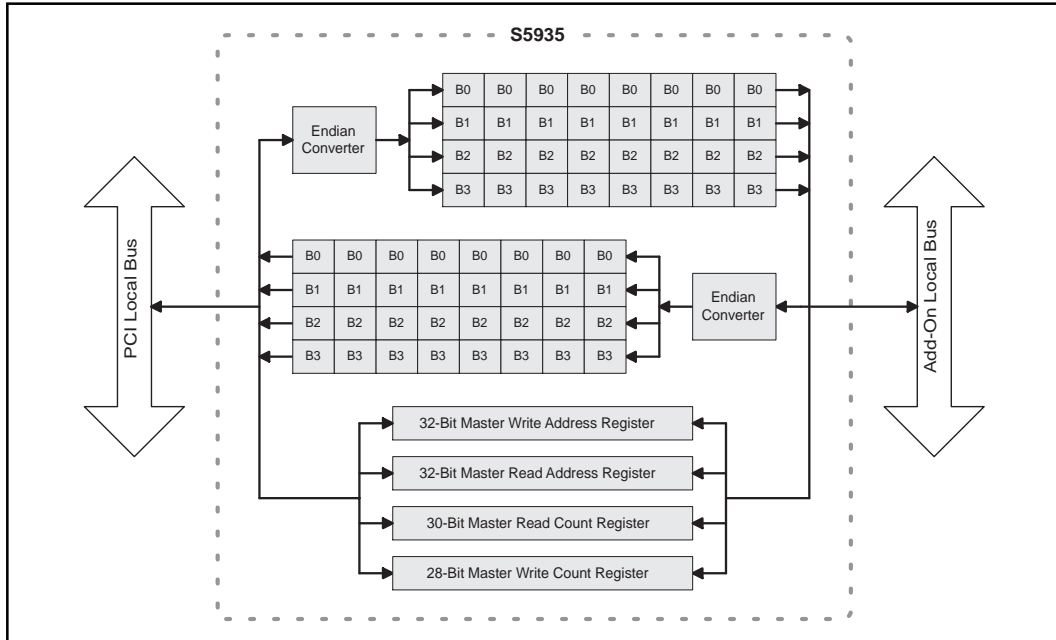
S5935

Endian Converter

| B0 | B0 | B0 | B0 | B0 | B0 | B0 | B0 |
|---|---|---|---|---|---|---|---|
| B1 | B1 | B1 | B1 | B1 | B1 | B1 | B1 |
| B2 | B2 | B2 | B2 | B2 | B2 | B2 | B2 |
| B3 | B3 | B3 | B3 | B3 | B3 | B3 | B3 |

PCI Local Bus

| B0 | B0 | B0 | B0 | B0 | B0 | B0 | B0 |
|---|---|---|---|---|---|---|---|
| B1 | B1 | B1 | B1 | B1 | B1 | B1 | B1 |
| B2 | B2 | B2 | B2 | B2 | B2 | B2 | B2 |
| B3 | B3 | B3 | B3 | B3 | B3 | B3 | B3 |

Endian Converter

Add-On Local Bus

32-Bit Master Write Address Register

32-Bit Master Read Address Register

30-Bit Master Read Count Register

28-Bit Master Write Count Register